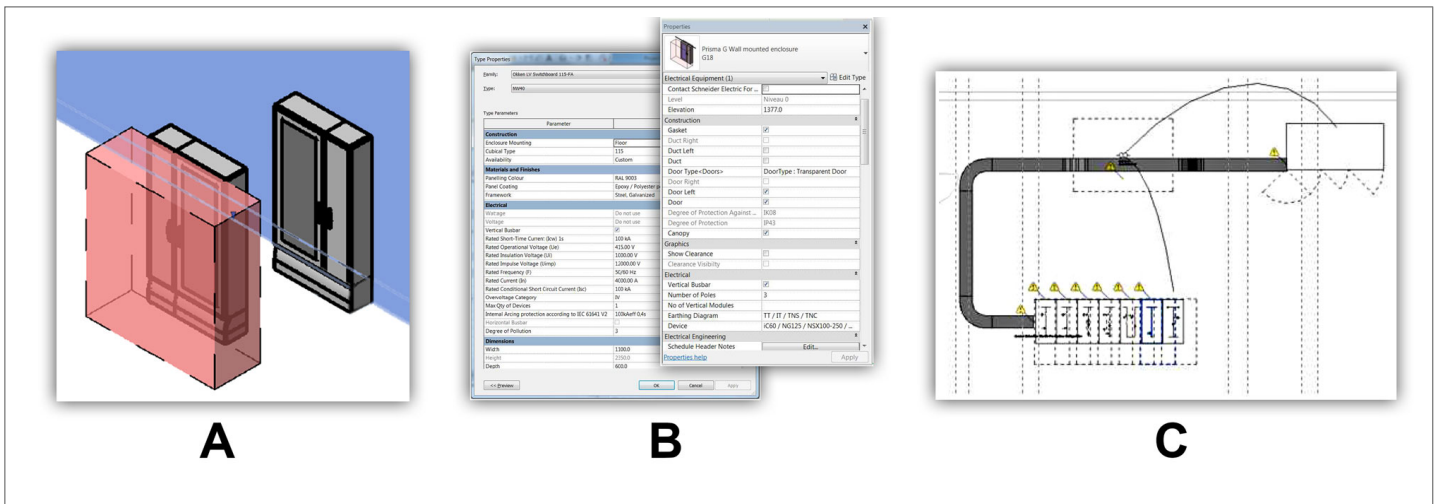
A

Type Properties

Family: Okken LV Switchboard 115-FA

Type: 4W40

Type Parameters

| Parameter | |
|---|---|
| Construction | |
| Enclosure Mounting | Floor |
| Cubical Type | 115 |
| Availability | Custom |
| Materials and Finishes | |
| Panelling Colour | RAL 9003 |
| Panel Coating | Epoxy / Polyester p |
| Framework | Steel, Galvanized |
| Electrical | |
| Wattage | Do not use |
| Voltage | Do not use |
| Vertical Busbar | ☑ |
| Rated Short-Time Current (Icw) 1s | 100 kA |
| Rated Operational Voltage (Ue) | 415.00 V |
| Rated Insulation Voltage (Ui) | 1000.00 V |
| Rated Impulse Voltage (Uimp) | 12000.00 V |
| Rated Frequency (f) | 50/60 Hz |
| Rated Current (In) | 4000.00 A |
| Rated Conditional Short Circuit Current (Icc) | 100 kA |
| Overvoltage Category | IV |
| Max Qty of Devices | 1 |
| Internal Arcing protection according to IEC 61641 V2 | 100kAeff 0.4s |
| Horizontal Busbar | ☐ |
| Degree of Pollution | 3 |
| Dimensions | |
| Width | 1300.0 |
| Height | 2350.0 |
| Depth | 600.0 |

<< Preview OK Cancel Apply

Properties

Prisma G Wall mounted enclosure
G18

Electrical Equipment (1) Edit Type

| | |
|---|---|
| Contact Schneider Electric For ... | ☐ |
| Level | Niveau 0 |
| Elevation | 1377.0 |
| Construction | |
| Gasket | ☑ |
| Duct Right | ☐ |
| Duct Left | ☐ |
| Duct | ☐ |
| Door Type<Doors> | DoorType : Transparent Door |
| Door Right | ☐ |
| Door Left | ☑ |
| Door | ☑ |
| Degree of Protection Against ... | IK08 |
| Degree of Protection | IP43 |
| Canopy | ☑ |
| Graphics | |
| Show Clearance | ☐ |
| Clearance Visibility | ☐ |
| Electrical | |
| Vertical Busbar | ☑ |
| Number of Poles | 3 |
| No of Vertical Modules | |
| Earthing Diagram | TT / IT / TNS / TNC |
| Device | iC60 / NG125 / NSX100-250 / ... |
| Electrical Engineering | |
| Schedule Header Notes | Edit... |

Properties help Apply

B

C